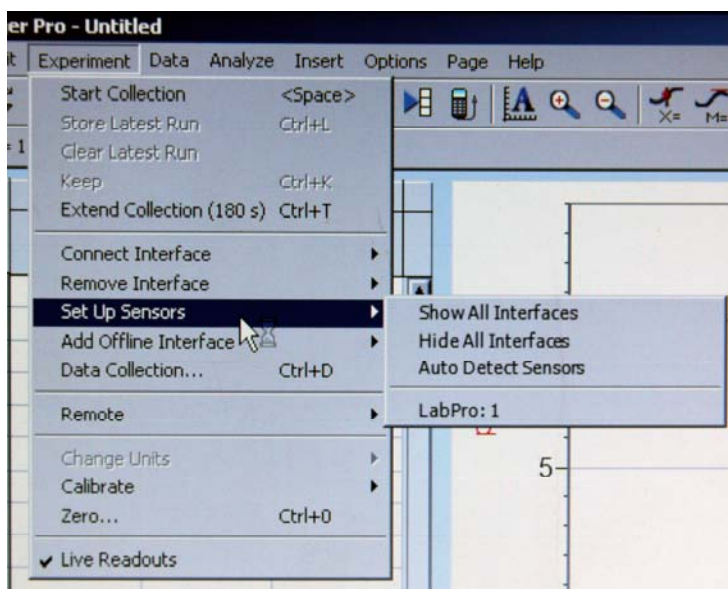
er Pro - Untitled

t Experiment Data Analyze Insert Options Page Help

Start Collection <Space>
Store Latest Run Ctrl+L
Clear Latest Run
Keep Ctrl+K
Extend Collection (180 s) Ctrl+T

Connect Interface
Remove Interface
Set Up Sensors
Add Offline Interface
Data Collection... Ctrl+D

Remote

Change Units
Calibrate
Zero... Ctrl+0

Live Readouts

Show All Interfaces
Hide All Interfaces
Auto Detect Sensors

LabPro: 1

X= M=

= 1

5